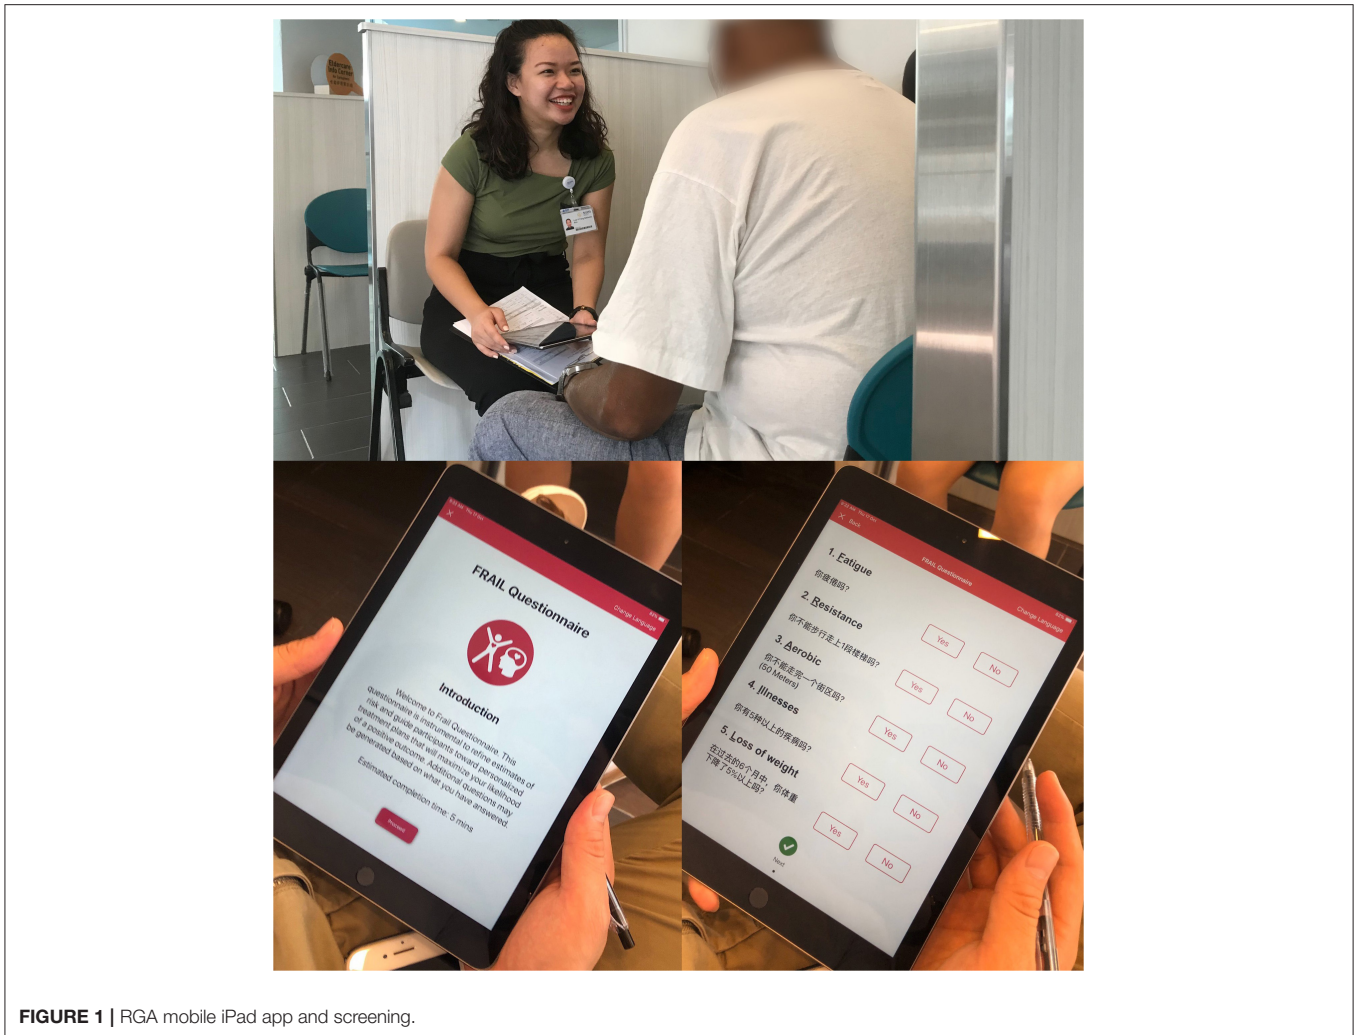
FRAIL Questionnaire

Change Language

Introduction

Welcome to Frail Questionnaire. This questionnaire is instrumental to refine estimates of risk and guide participants toward personalized treatment plans that will maximize your likelihood of a positive outcome. Additional questions may be generated based on what you have answered.

Estimated completion time: 5 mins

Proceed

Back

FRAIL Questionnaire

Change Language

1. Fatigue
你疲倦吗?

Yes
No

2. Resistance
你不能步行走上1段楼梯吗?

Yes
No

3. Aerobic
你不能走完一个街区吗? (50 Meters)

Yes
No

4. Illnesses
你有5种以上的疾病吗?

Yes
No

5. Loss of weight
在过去的6个月中，你体重下降了5%以上吗?

Yes
No

Next

FIGURE 1 | RGA mobile iPad app and screening.